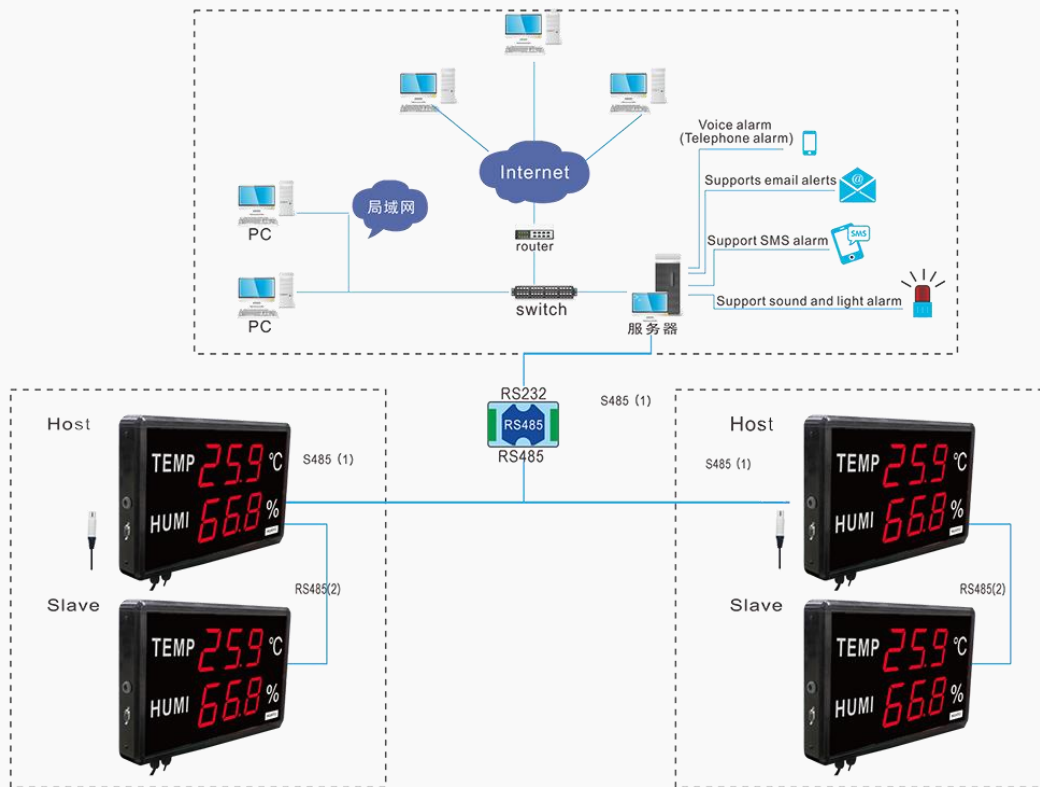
Internet

局域网

PC

PC

router

switch

服务器

Voice alarm
(Telephone alarm)

Supports email alerts

Support SMS alarm

SMS

Support sound and light alarm

RS232

RS485

RS485

S485 (1)

Host

TEMP 25.9 ℃

HUMI 66.8 %

S485 (1)

RS485(2)

Slave

TEMP 25.9 ℃

HUMI 66.8 %

Host

S485 (1)

TEMP 25.9 ℃

HUMI 66.8 %

RS485(2)

Slave

TEMP 25.9 ℃

HUMI 66.8 %